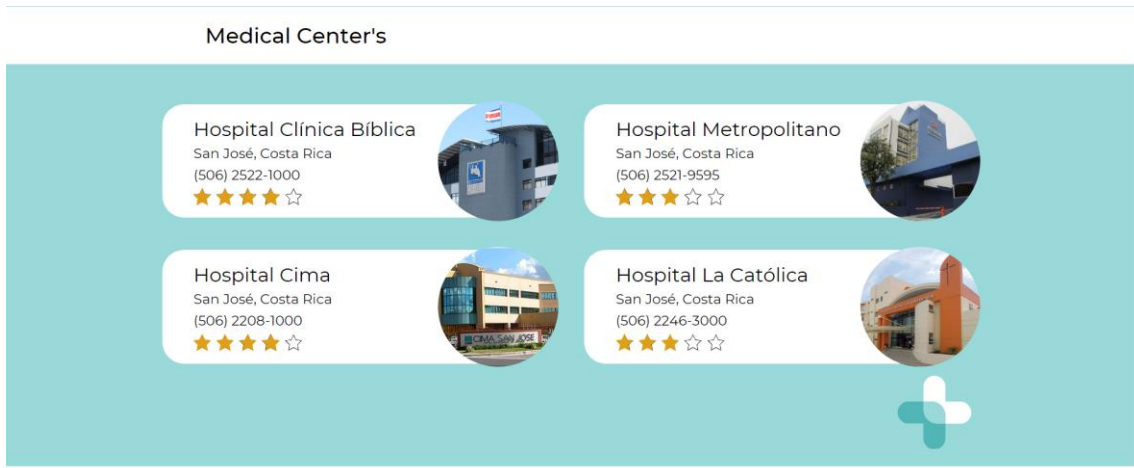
Medical Center's

Hospital Clínica Bíblica
San José, Costa Rica
(506) 2522-1000
★★★★☆

Hospital Metropolitano
San José, Costa Rica
(506) 2521-9595
★★★☆☆

Hospital Cima
San José, Costa Rica
(506) 2208-1000
★★★★☆

CIMA SAN JOSE

Hospital La Católica
San José, Costa Rica
(506) 2246-3000
★★★☆☆